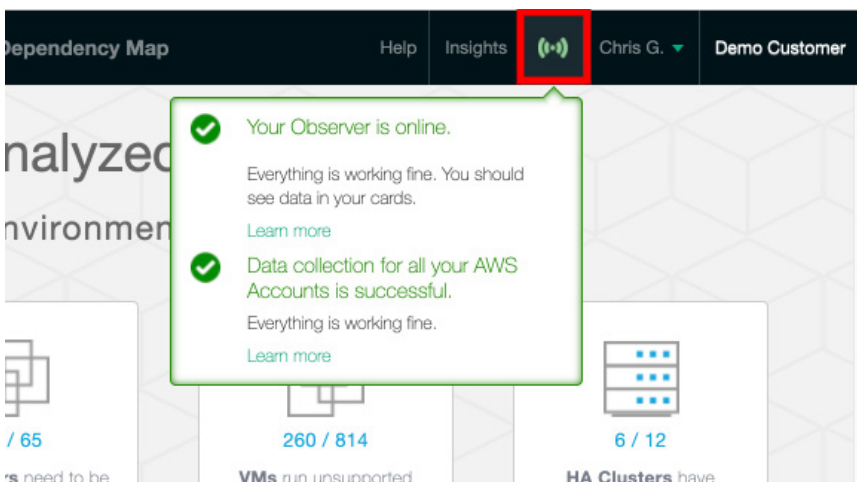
Dependency Map Help Insights Chris G. Demo Customer

nalyzec

nvironmen

Your Observer is online.

Everything is working fine. You should see data in your cards.

Learn more

Data collection for all your AWS Accounts is successful.

Everything is working fine.

Learn more

/ 65

rs need to be

260 / 814

VMs run unsupported

6 / 12

HA Clusters have